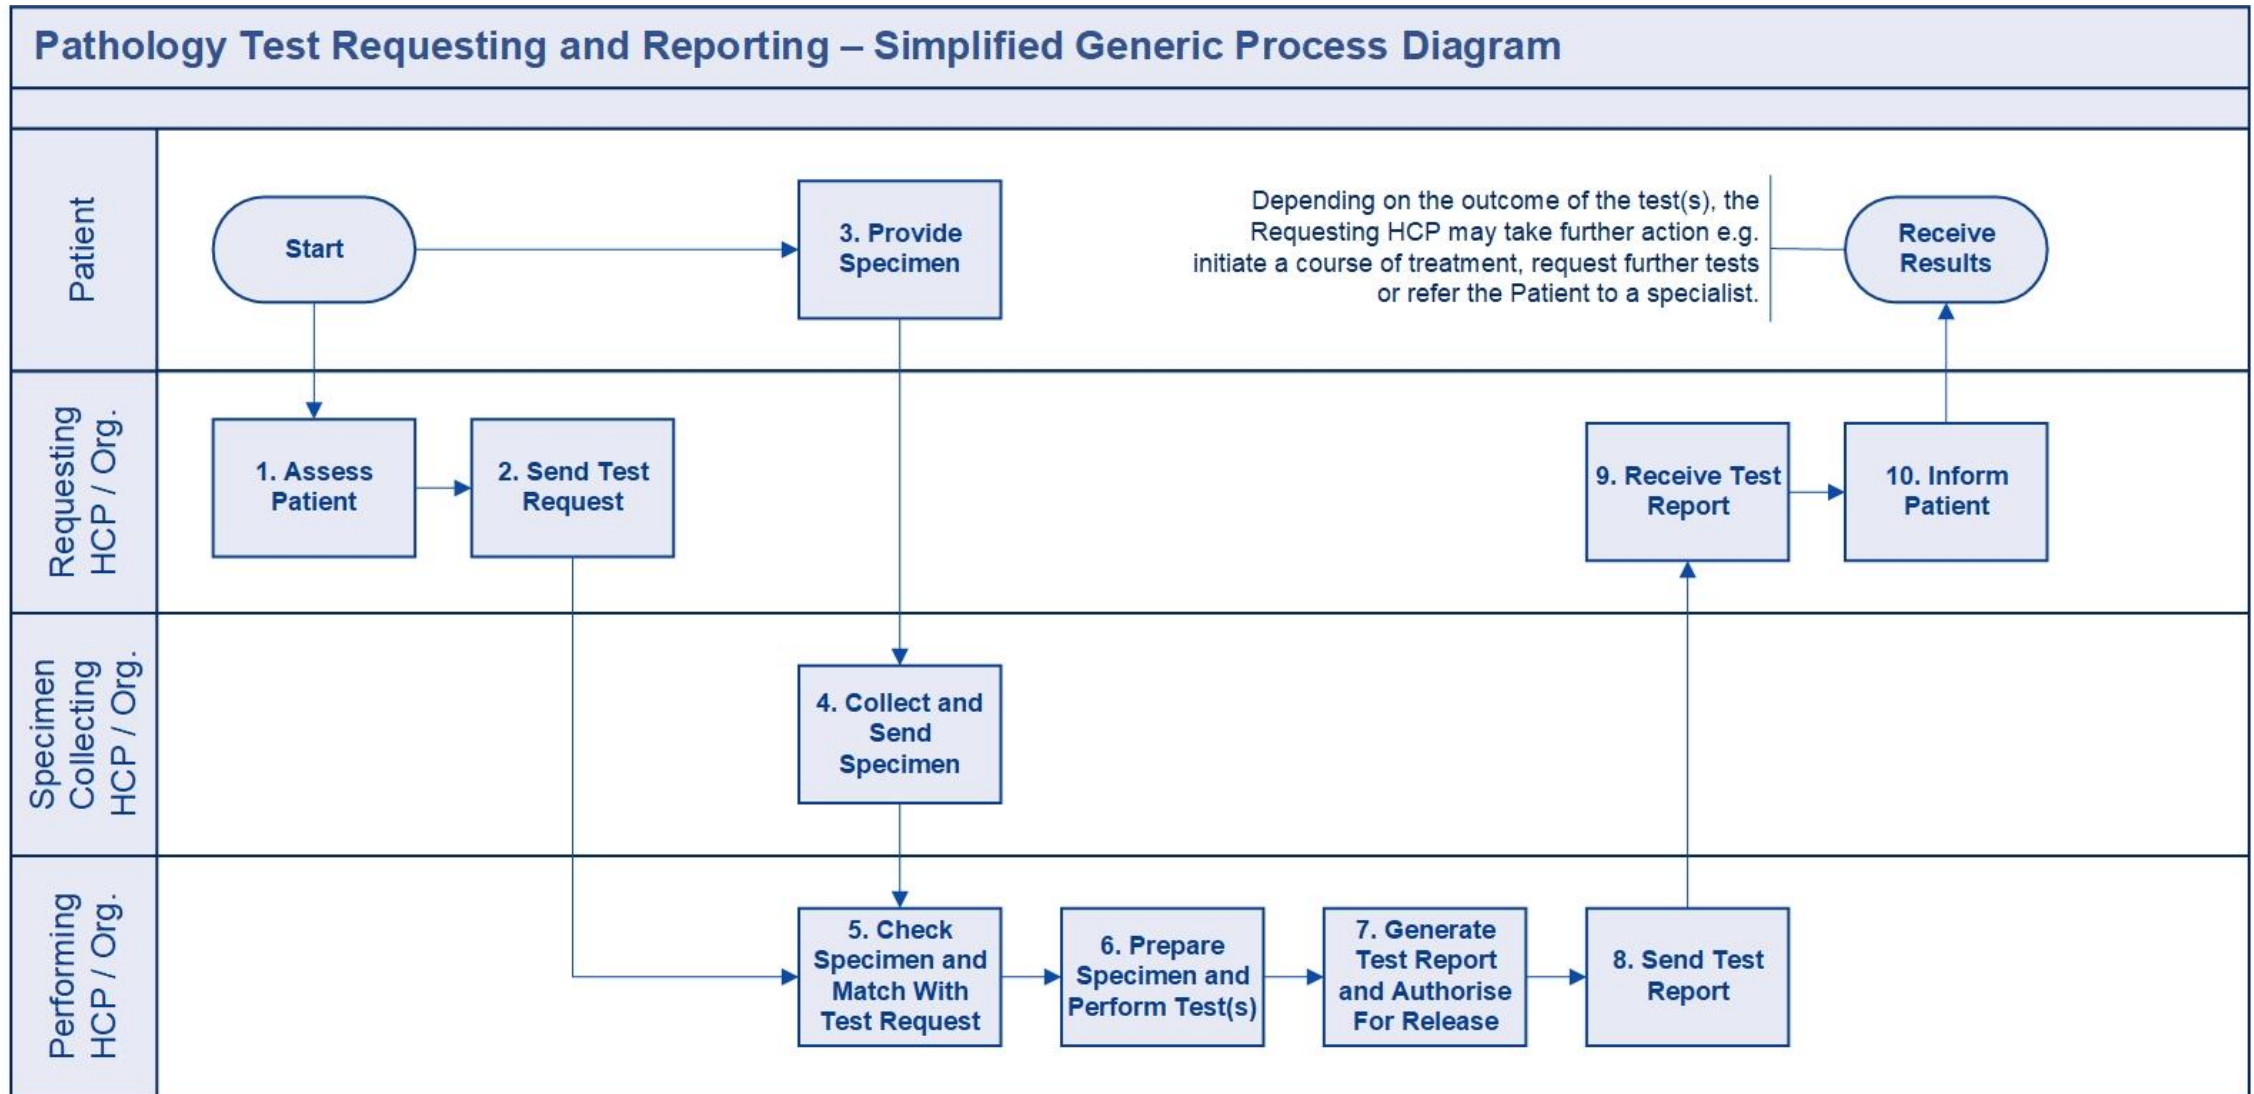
Pathology Test Requesting and Reporting – Simplified Generic Process Diagram

Patient

Start

3. Provide Specimen

Depending on the outcome of the test(s), the Requesting HCP may take further action e.g. initiate a course of treatment, request further tests or refer the Patient to a specialist.

Receive Results

Requesting HCP / Org.

1. Assess Patient

2. Send Test Request

9. Receive Test Report

10. Inform Patient

Specimen Collecting HCP / Org.

4. Collect and Send Specimen

Performing HCP / Org.

5. Check Specimen and Match With Test Request

6. Prepare Specimen and Perform Test(s)

7. Generate Test Report and Authorise For Release

8. Send Test Report